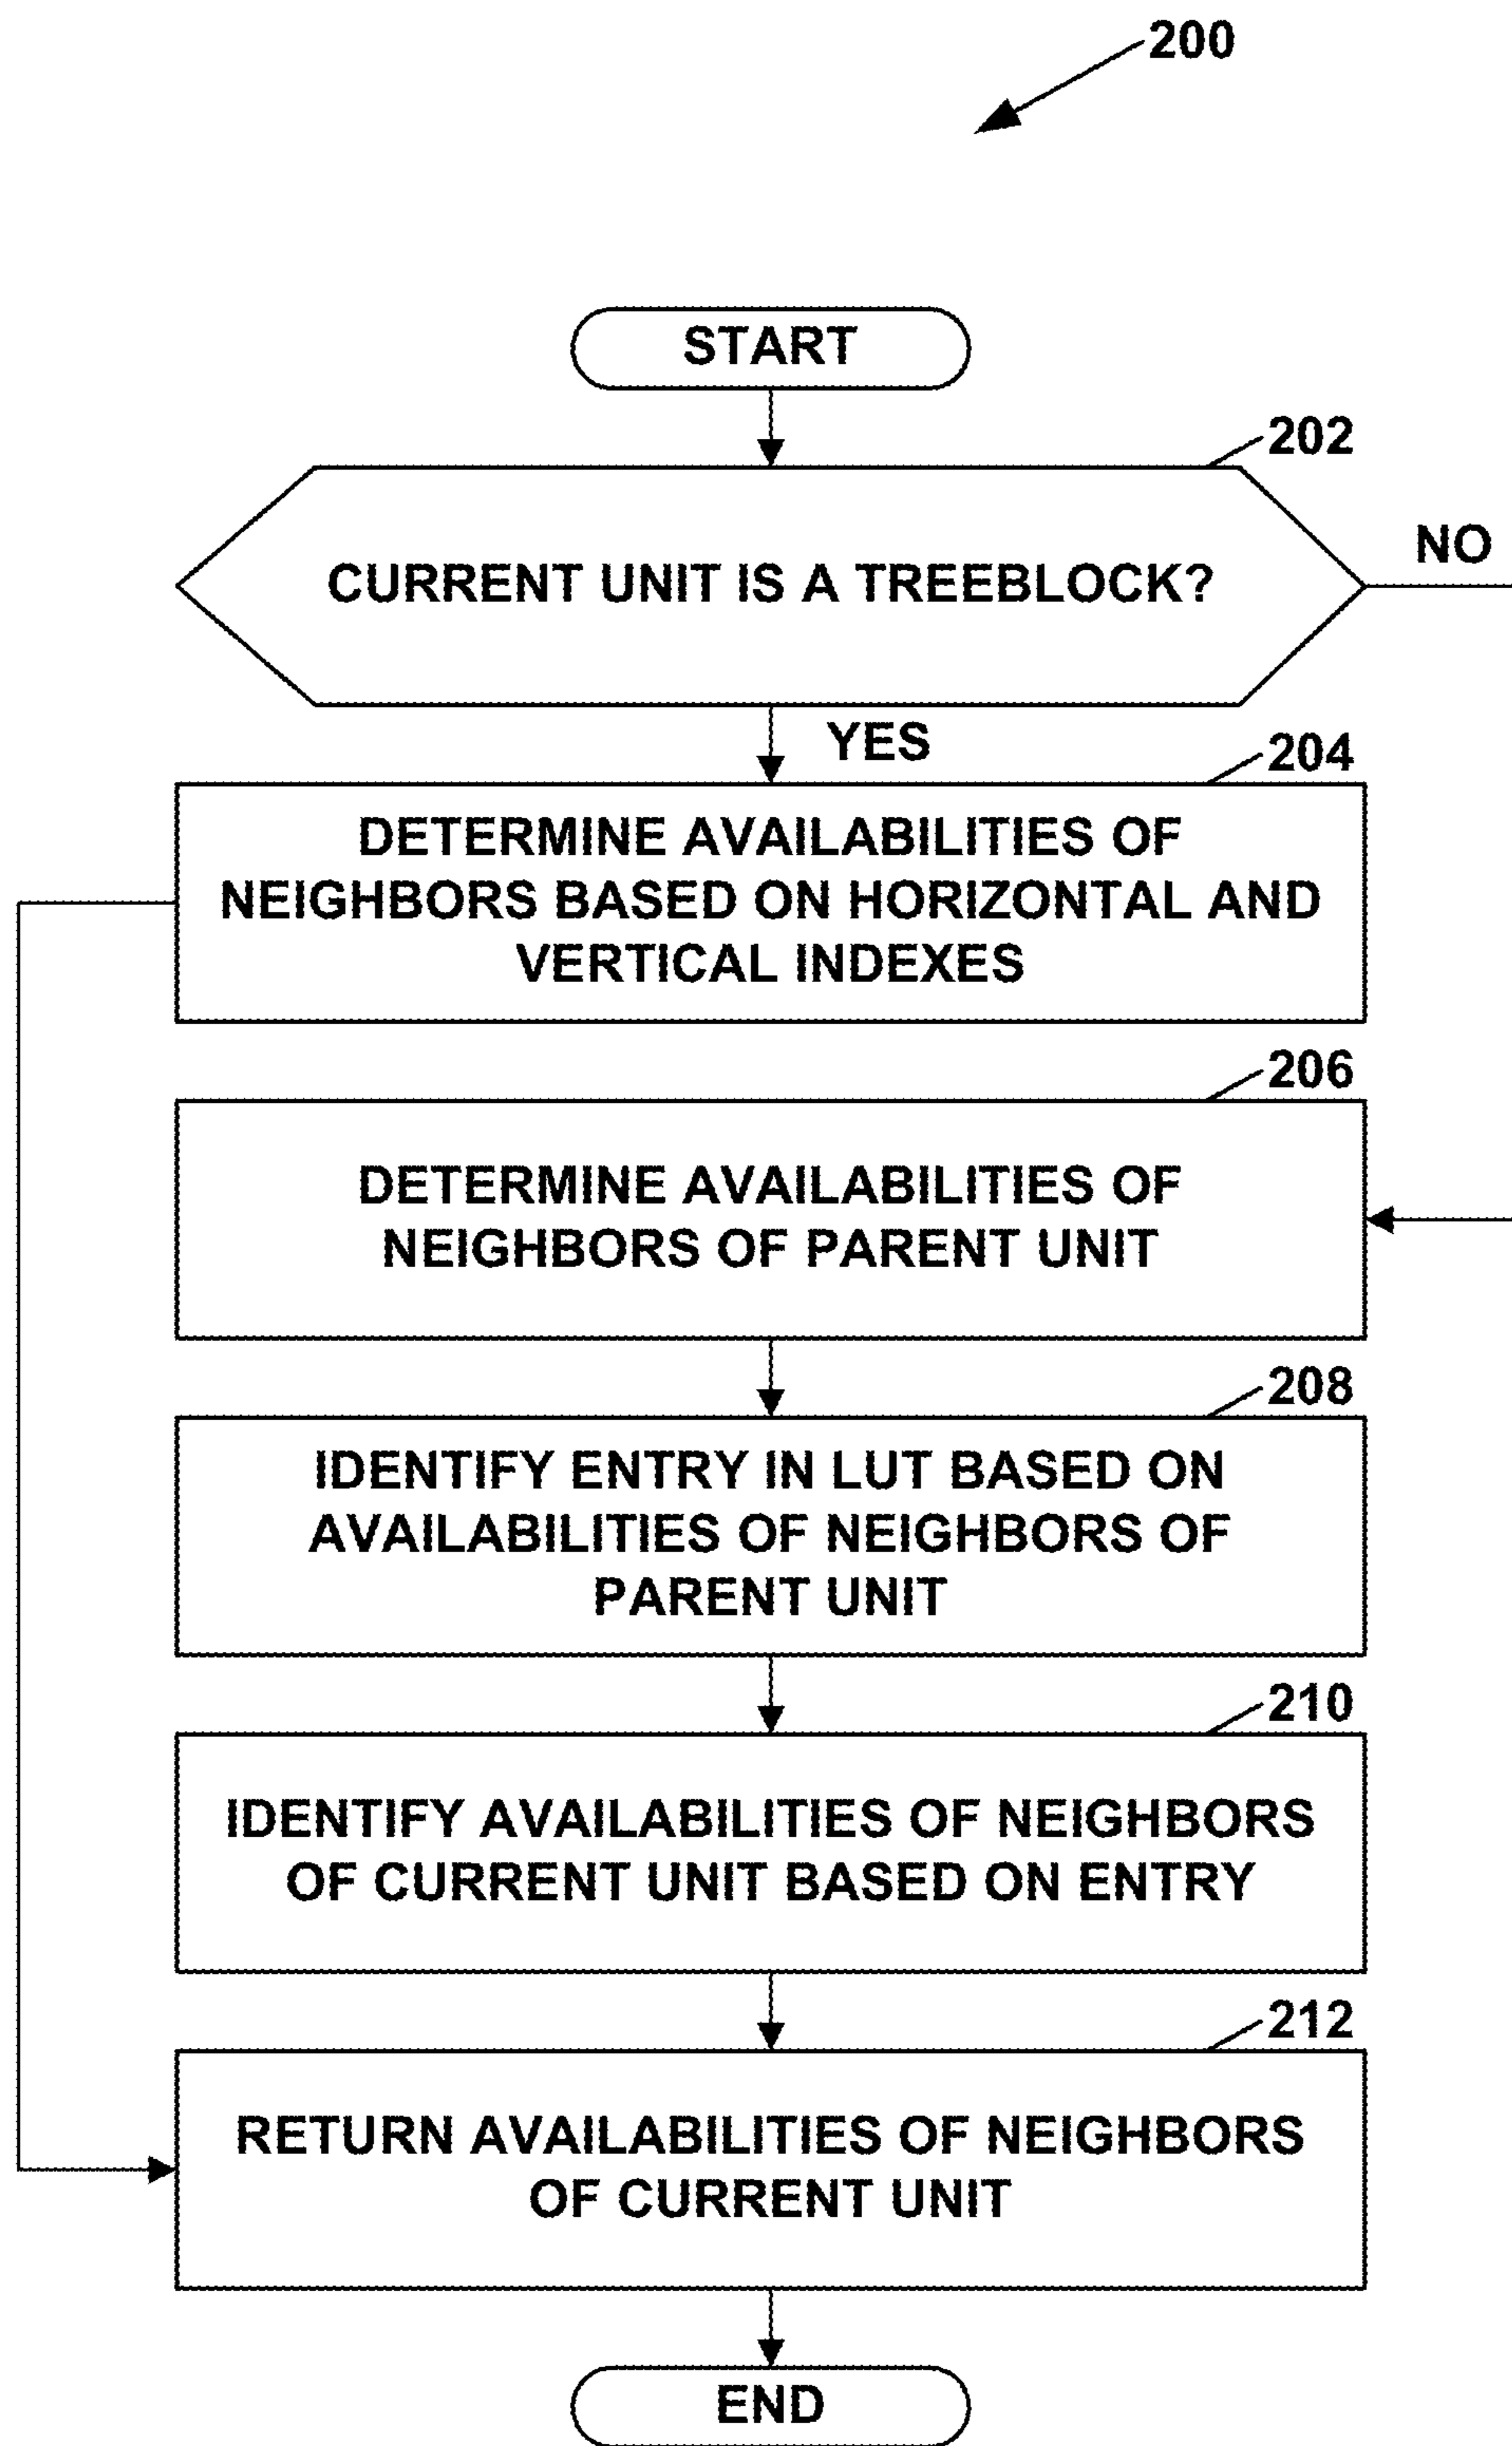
200

START

202

CURRENT UNIT IS A TREEBLOCK?

NO

YES

204

DETERMINE AVAILABILITIES OF NEIGHBORS BASED ON HORIZONTAL AND VERTICAL INDEXES

206

DETERMINE AVAILABILITIES OF NEIGHBORS OF PARENT UNIT

208

IDENTIFY ENTRY IN LUT BASED ON AVAILABILITIES OF NEIGHBORS OF PARENT UNIT

210

IDENTIFY AVAILABILITIES OF NEIGHBORS OF CURRENT UNIT BASED ON ENTRY

212

RETURN AVAILABILITIES OF NEIGHBORS OF CURRENT UNIT

END